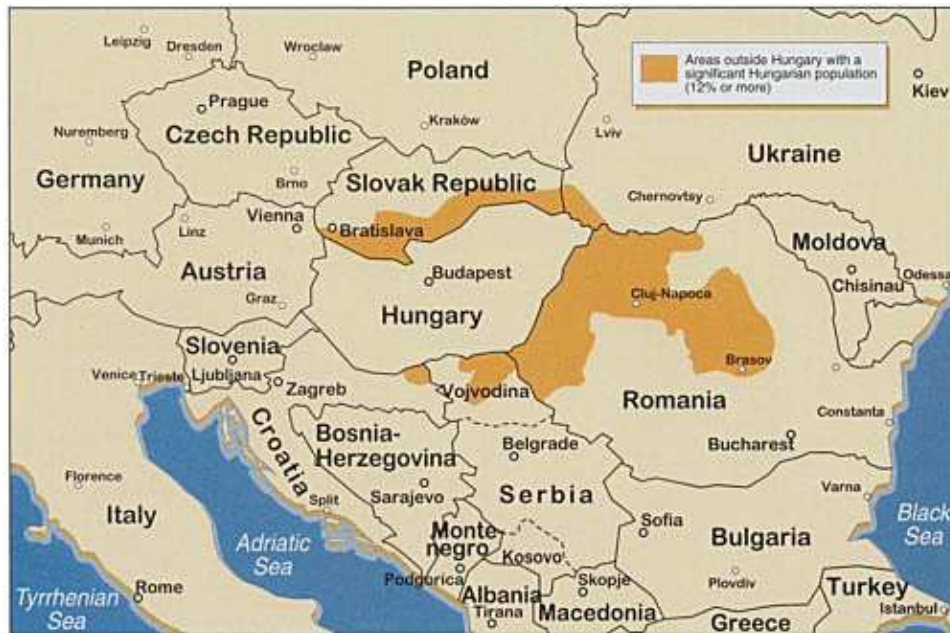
Areas outside Hungary with a significant Hungarian population (12% or more)

Leipzig
Dresden
Wroclaw
Poland
Kiev
Prague
Nuremberg
Czech Republic
Kraków
Lviv
Ukraine
Germany
Brno
Slovak Republic
Chernovtsy
Vienna
Linz
Munich
Bratislava
Moldova
Budapest
Austria
Cluj-Napoca
Chisinau
Odessa
Graz
Hungary
Slovenia
Brasov
Venice
Trieste
Ljubljana
Zagreb
Vojvodina
Romania
Croatia
Constanta
Bosnia-Herzegovina
Belgrade
Bucharest
Florence
Split
Sarajevo
Serbia
Varna
Italy
Montenegro
Sofia
Black Sea
Adriatic Sea
Kosovo
Bulgaria
Rome
Podgorica
Skopje
Plovdiv
Turkey
Tyrrhenian Sea
Albania
Tirana
Macedonia
Istanbul
Greece